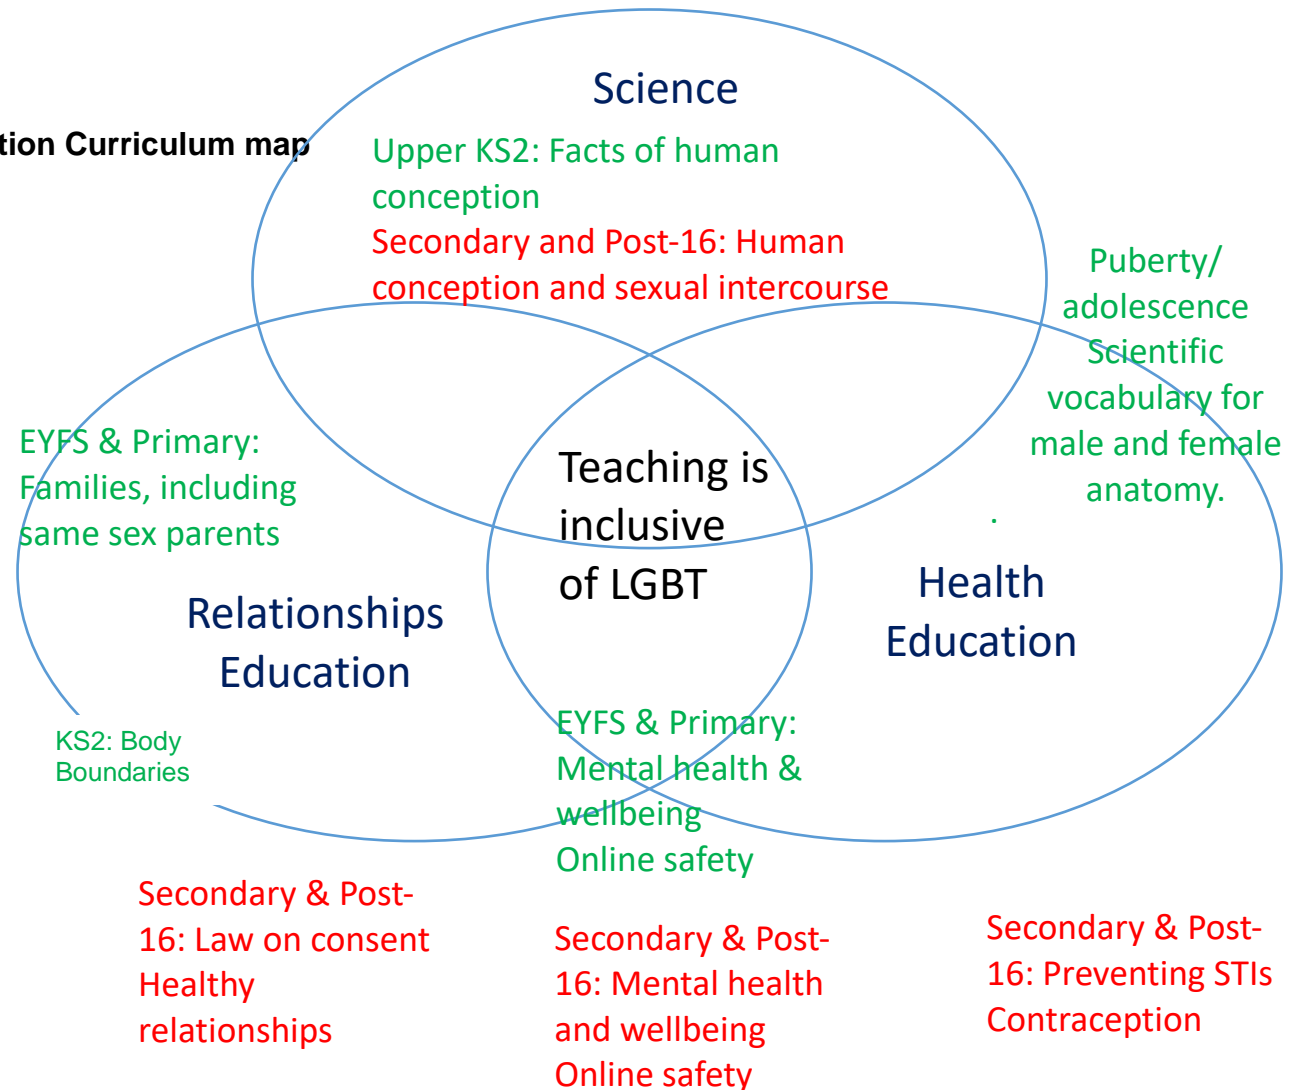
tion Curriculum map

Science

Upper KS2: Facts of human conception
Secondary and Post-16: Human conception and sexual intercourse

Puberty/ adolescence
Scientific vocabulary for male and female anatomy.

EYFS & Primary: Families, including same sex parents

Teaching is inclusive of LGBT

Relationships Education

Health Education

KS2: Body Boundaries

EYFS & Primary: Mental health & wellbeing
Online safety

Secondary & Post-16: Law on consent
Healthy relationships

Secondary & Post-16: Mental health and wellbeing
Online safety

Secondary & Post-16: Preventing STIs
Contraception